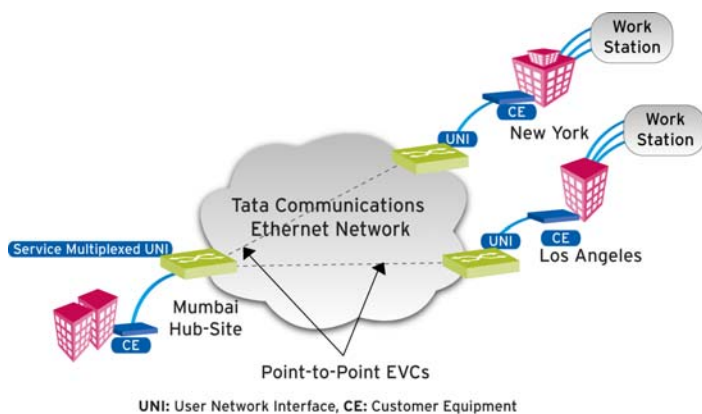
Work Station

CE

UNI

New York

Work Station

Tata Communications Ethernet Network

Service Multiplexed UNI

UNI

CE

Los Angeles

Mumbai Hub-Site

CE

Point-to-Point EVCs

UNI: User Network Interface, CE: Customer Equipment